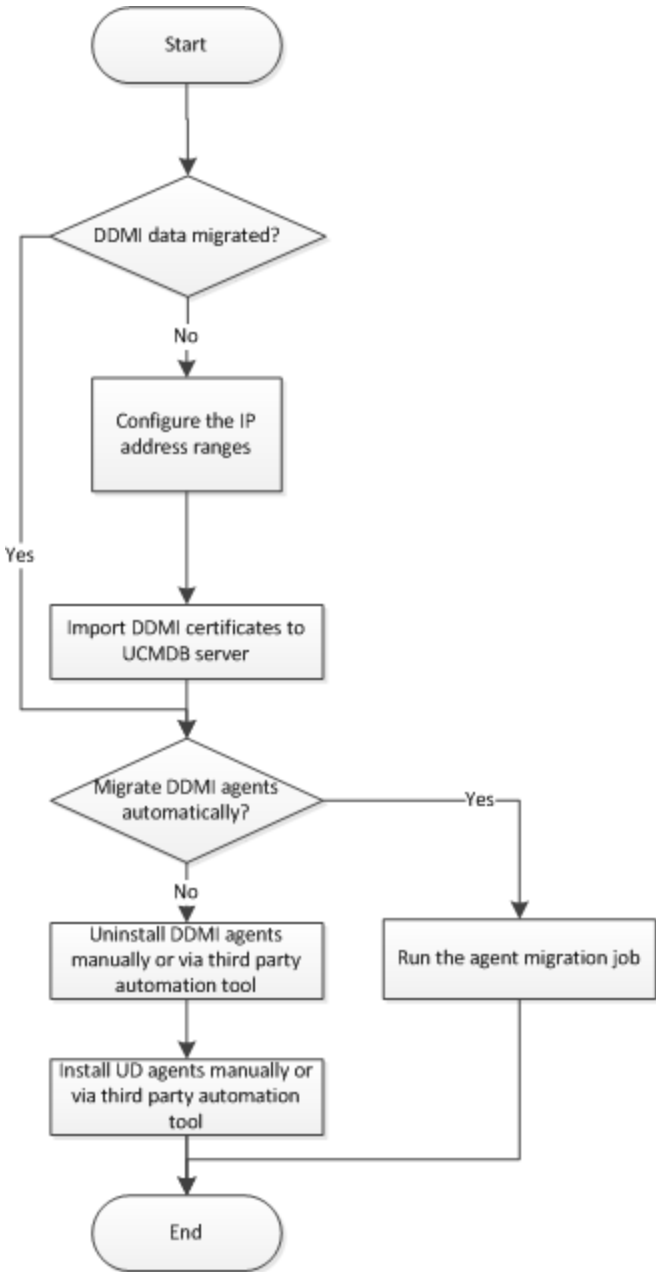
Start

DDMI data migrated?

No

Configure the IP address ranges

Yes

Import DDMI certificates to UCMDB server

Migrate DDMI agents automatically?

Yes

No

Uninstall DDMI agents manually or via third party automation tool

Run the agent migration job

Install UD agents manually or via third party automation tool

End